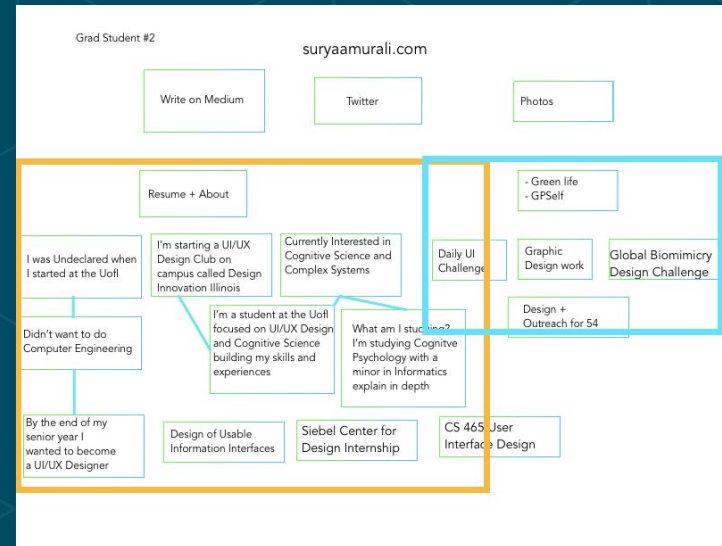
Grad Student #2

suryaamurali.com

Write on Medium

Twitter

Photos

Resume + About

- Green life
- GPSelf

I was Undeclared when I started at the UofI

I'm starting a UI/UX Design Club on campus called Design Innovation Illinois

Currently Interested in Cognitive Science and Complex Systems

Daily UI Challenge

Graphic Design work

Global Biomimicry Design Challenge

Design + Outreach for 54

Didn't want to do Computer Engineering

I'm a student at the UofI focused on UI/UX Design and Cognitive Science building my skills and experiences

What am I studying? I'm studying Cognitve Psychology with a minor in Informatics explain in depth

By the end of my senior year I wanted to become a UI/UX Designer

Design of Usable Information Interfaces

Siebel Center for Design Internship

CS 465 User Interface Design